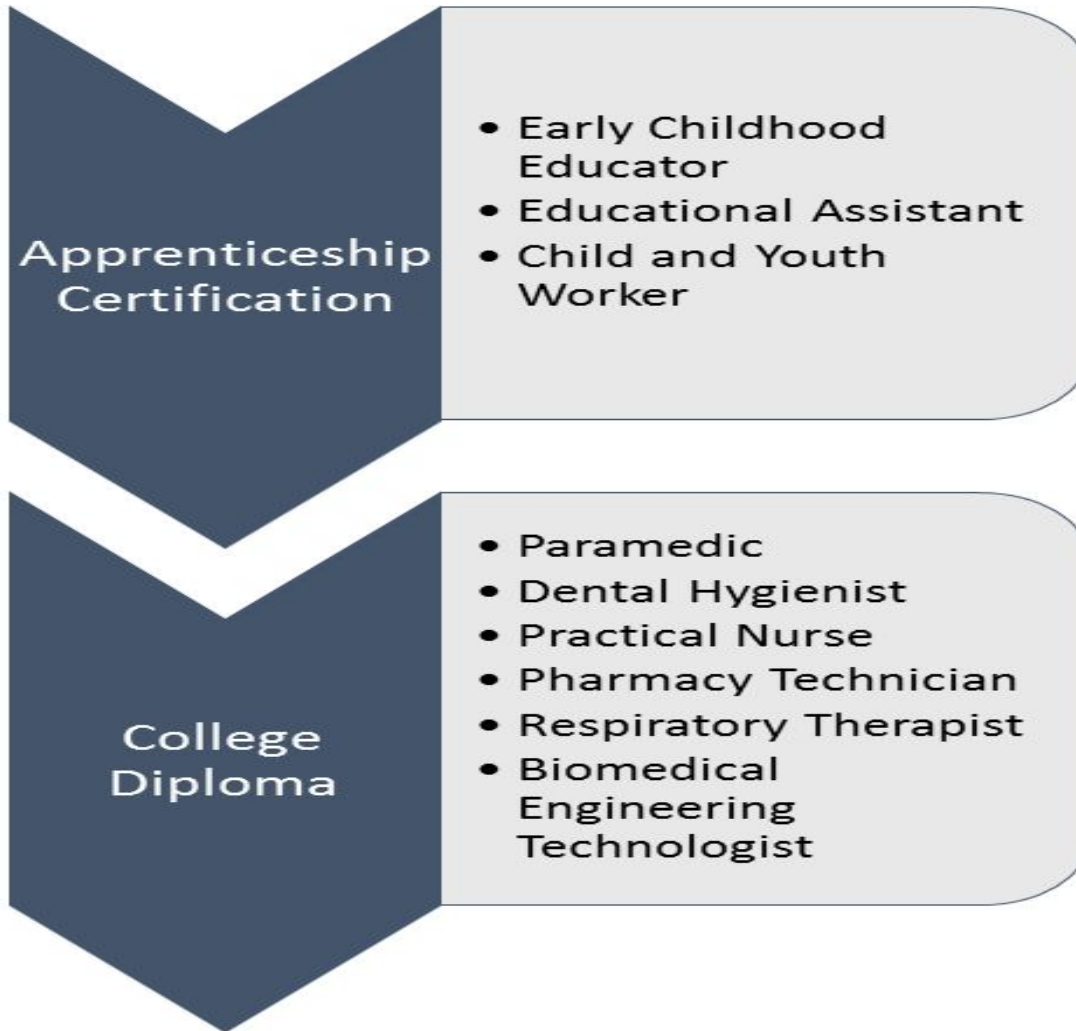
Apprenticeship Certification

- Early Childhood Educator
- Educational Assistant
- Child and Youth Worker

College Diploma

- Paramedic
- Dental Hygienist
- Practical Nurse
- Pharmacy Technician
- Respiratory Therapist
- Biomedical Engineering Technologist